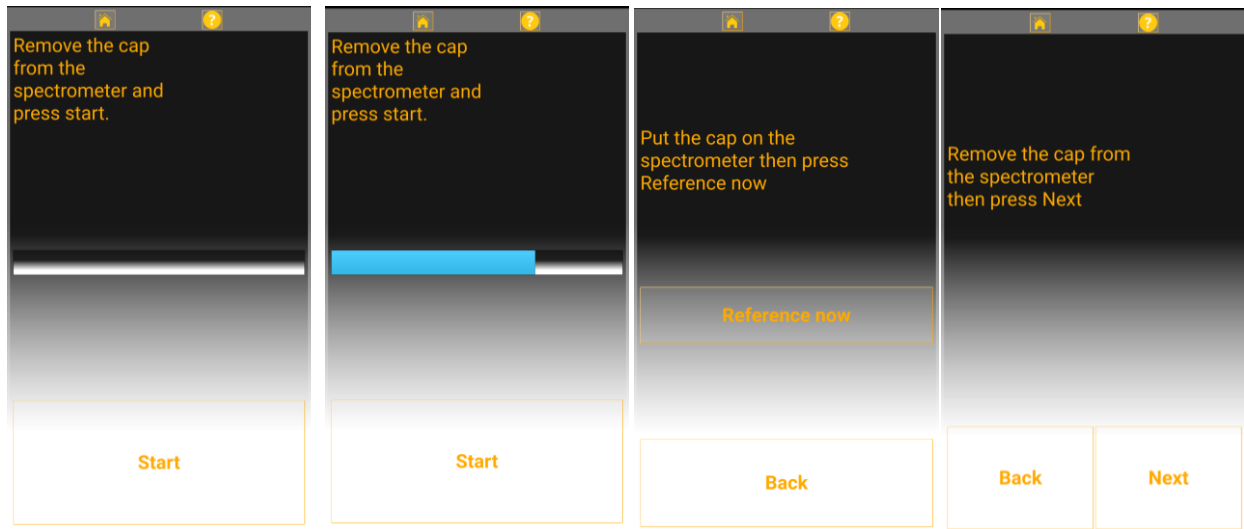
Remove the cap from the spectrometer and press start.

Start

Remove the cap from the spectrometer and press start.

Start

Put the cap on the spectrometer then press Reference now

Reference now

Back

Remove the cap from the spectrometer then press Next

Back

Next